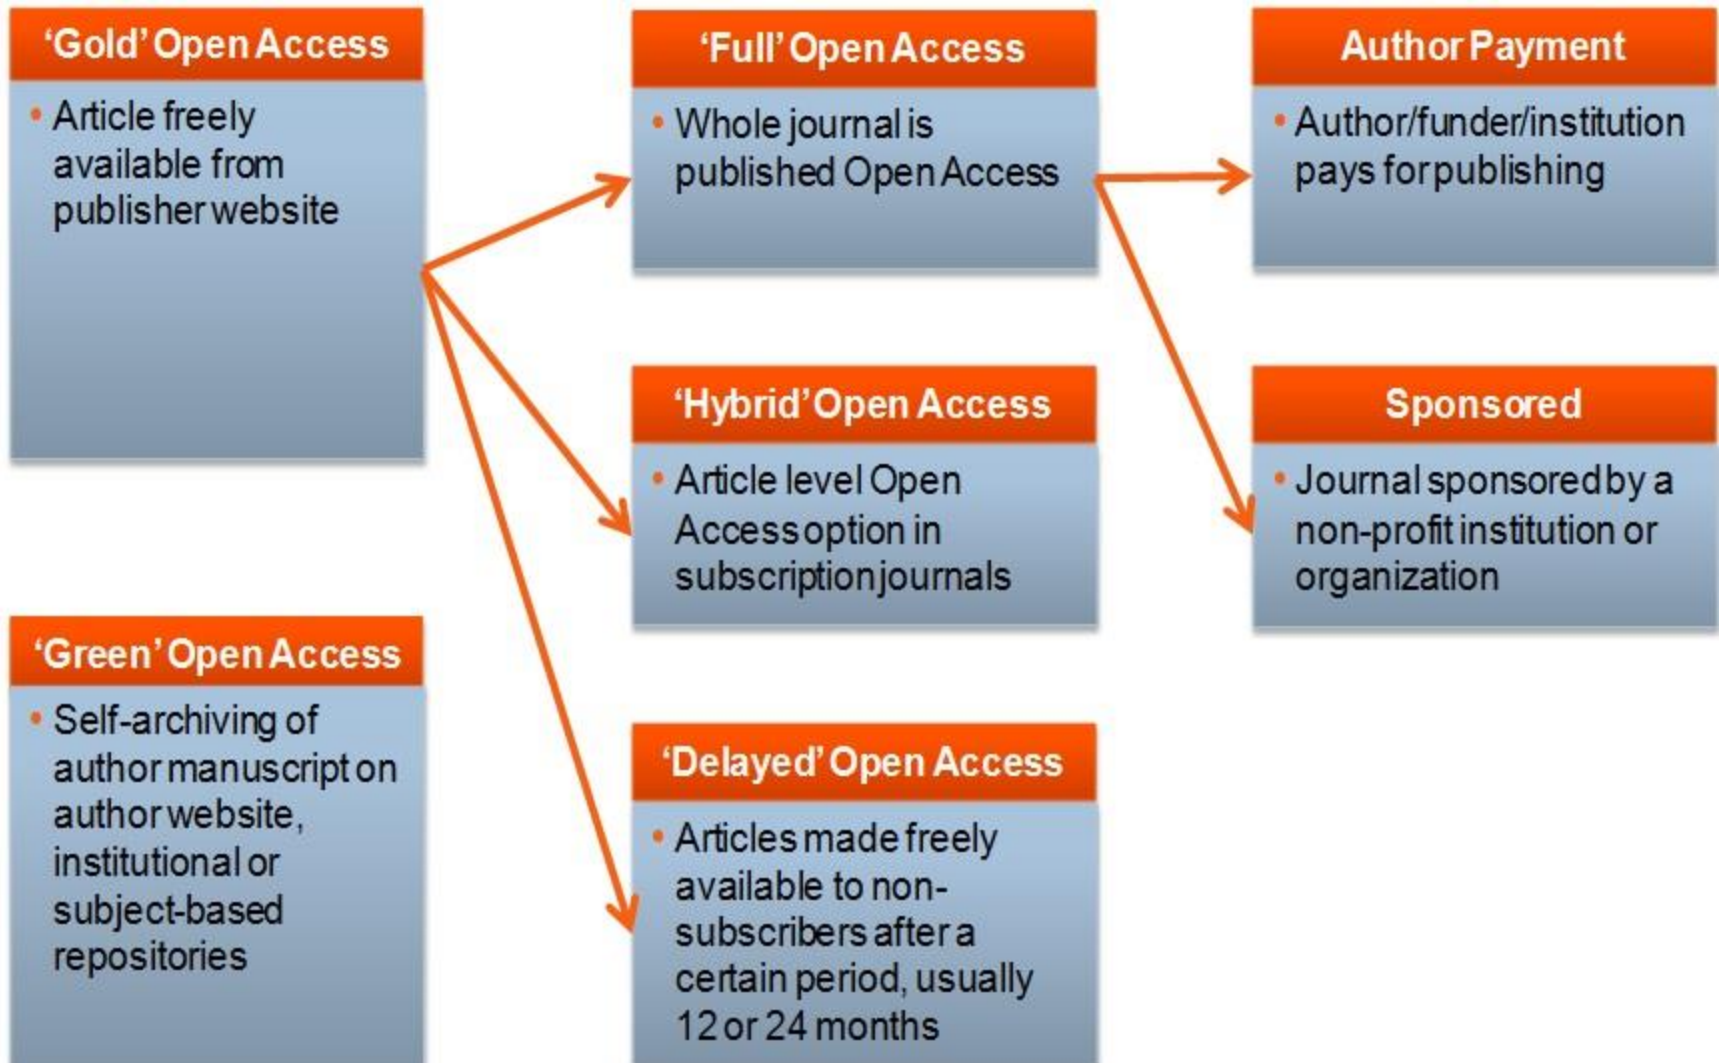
'Gold' Open Access

• Article freely available from publisher website

'Full' Open Access

• Whole journal is published Open Access

Author Payment

• Author/funder/institution pays for publishing

'Hybrid' Open Access

• Article level Open Access option in subscription journals

Sponsored

• Journal sponsored by a non-profit institution or organization

'Green' Open Access

• Self-archiving of author manuscript on author website, institutional or subject-based repositories

'Delayed' Open Access

• Articles made freely available to non-subscribers after a certain period, usually 12 or 24 months